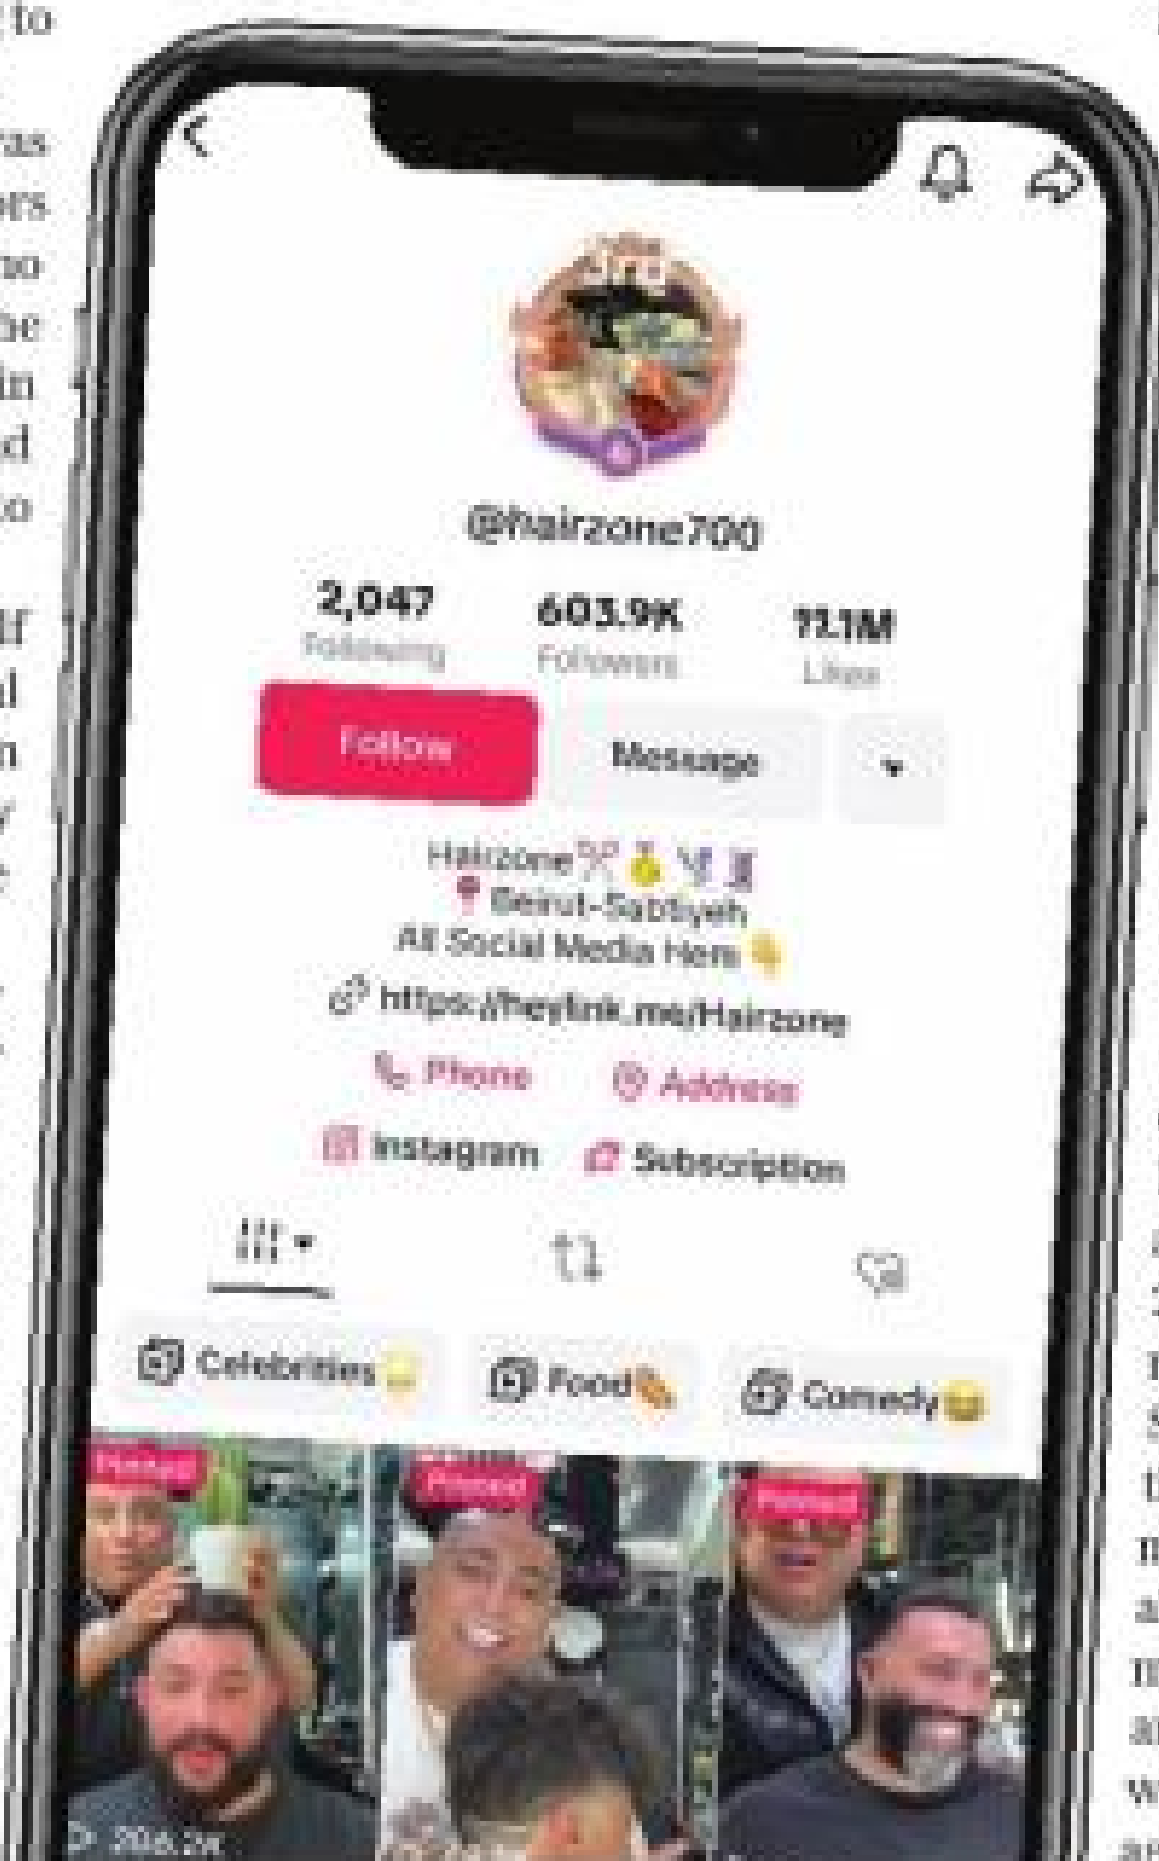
@hairzone700

2,047 Following
603.9K Followers
11.1M Likes

Follow
Message

Hairzone
Beirut-Sabtiyeh
All Social Media Here
https://heylink.me/Hairzone
Phone
Address
Instagram
Subscription

Celebrities
Food
Comedy

Pinned
Pinned
Pinned
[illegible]